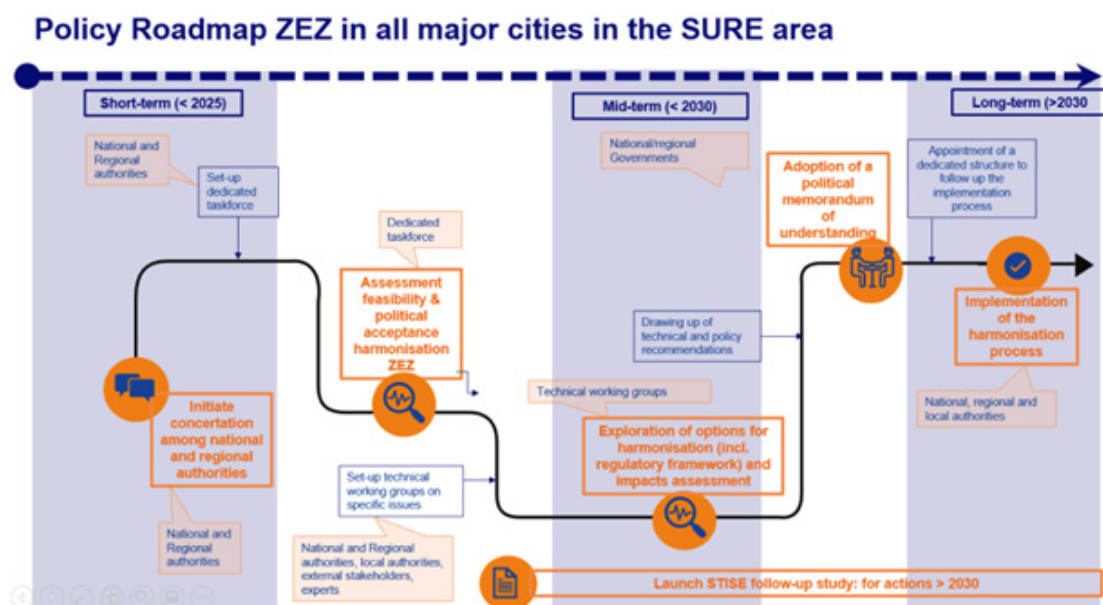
Policy Roadmap ZEZ in all major cities in the SURE area

Short-term (< 2025)

Mid-term (< 2030)

Long-term (>2030

National and Regional authorities

Set-up dedicated taskforce

Dedicated taskforce

Assessment feasibility & political acceptance harmonisation ZEZ

National/regional Governments

Adoption of a political memorandum of understanding

Appointment of a dedicated structure to follow up the implementation process

Drawing up of technical and policy recommendations

Implementation of the harmonisation process

Initiate concertation among national and regional authorities

Technical working groups

Exploration of options for harmonisation (incl. regulatory framework) and impacts assessment

National, regional and local authorities

Set-up technical working groups on specific issues

National and Regional authorities

National and Regional authorities, local authorities, external stakeholders, experts

Launch STISE follow-up study: for actions > 2030